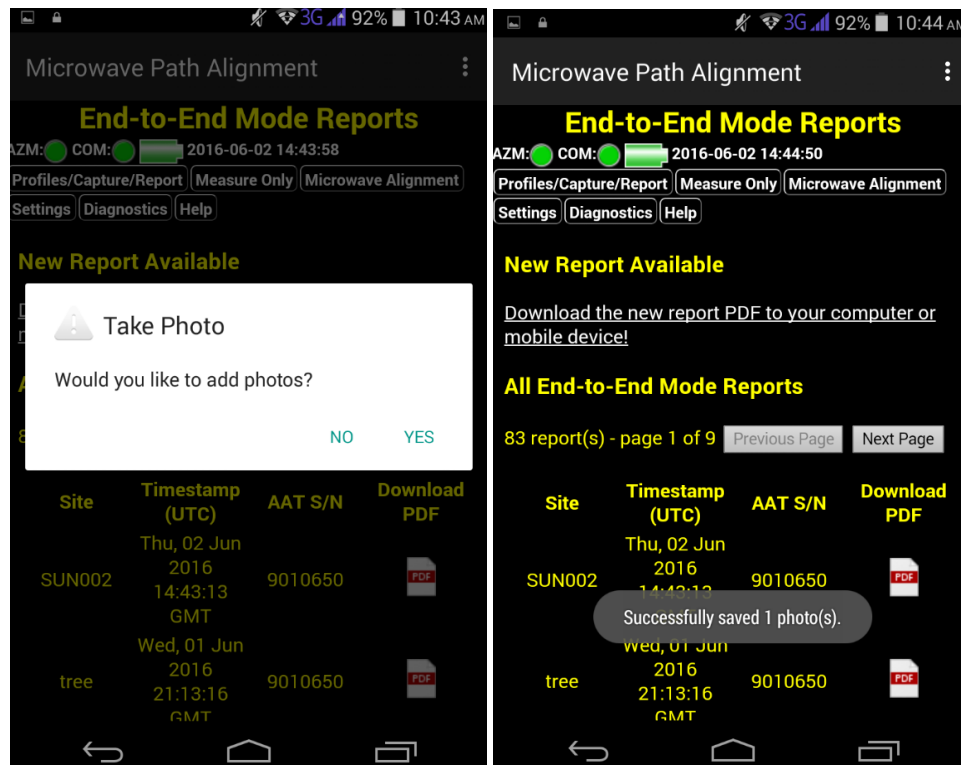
3G 92% 10:43 AM

Microwave Path Alignment

End-to-End Mode Reports

AZM: COM: 2016-06-02 14:43:58

Profiles/Capture/Report | Measure Only | Microwave Alignment | Settings | Diagnostics | Help

New Report Available

D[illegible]
m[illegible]

A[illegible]

8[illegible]

Take Photo

Would you like to add photos?

NO YES

| Site | Timestamp (UTC) | AAT S/N | Download PDF |
|---|---|---|---|
| SUN002 | Thu, 02 Jun 2016 14:43:13 GMT | 9010650 | PDF |
| tree | Wed, 01 Jun 2016 21:13:16 GMT | 9010650 | PDF |

3G 92% 10:44 AM

Microwave Path Alignment

End-to-End Mode Reports

AZM: COM: 2016-06-02 14:44:50

Profiles/Capture/Report | Measure Only | Microwave Alignment | Settings | Diagnostics | Help

New Report Available

Download the new report PDF to your computer or mobile device!

All End-to-End Mode Reports

83 report(s) - page 1 of 9 Previous Page Next Page

| Site | Timestamp (UTC) | AAT S/N | Download PDF |
|---|---|---|---|
| SUN002 | Thu, 02 Jun 2016 14:43:1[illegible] | 9010650 | PDF |
| tree | Wed, 01 Jun 2016 21:13:16 GMT | 9010650 | PDF |

Successfully saved 1 photo(s).